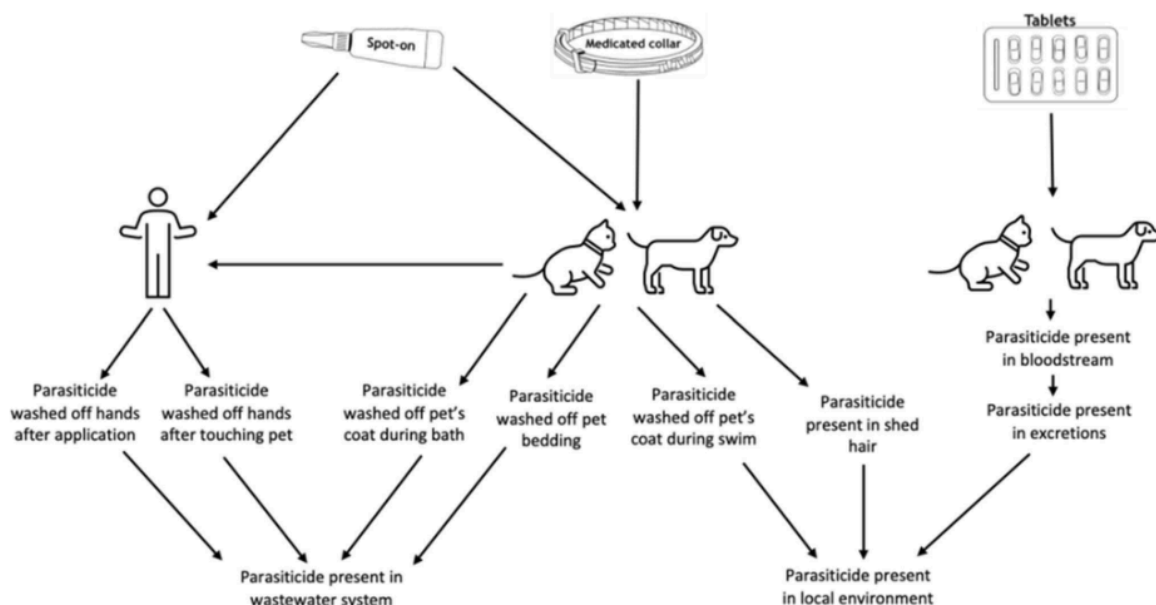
Spot-on

Medicated collar

Tablets

Parasiticide washed off hands after application

Parasiticide washed off hands after touching pet

Parasiticide washed off pet's coat during bath

Parasiticide washed off pet bedding

Parasiticide washed off pet's coat during swim

Parasiticide present in shed hair

Parasiticide present in bloodstream

Parasiticide present in excretions

Parasiticide present in wastewater system

Parasiticide present in local environment